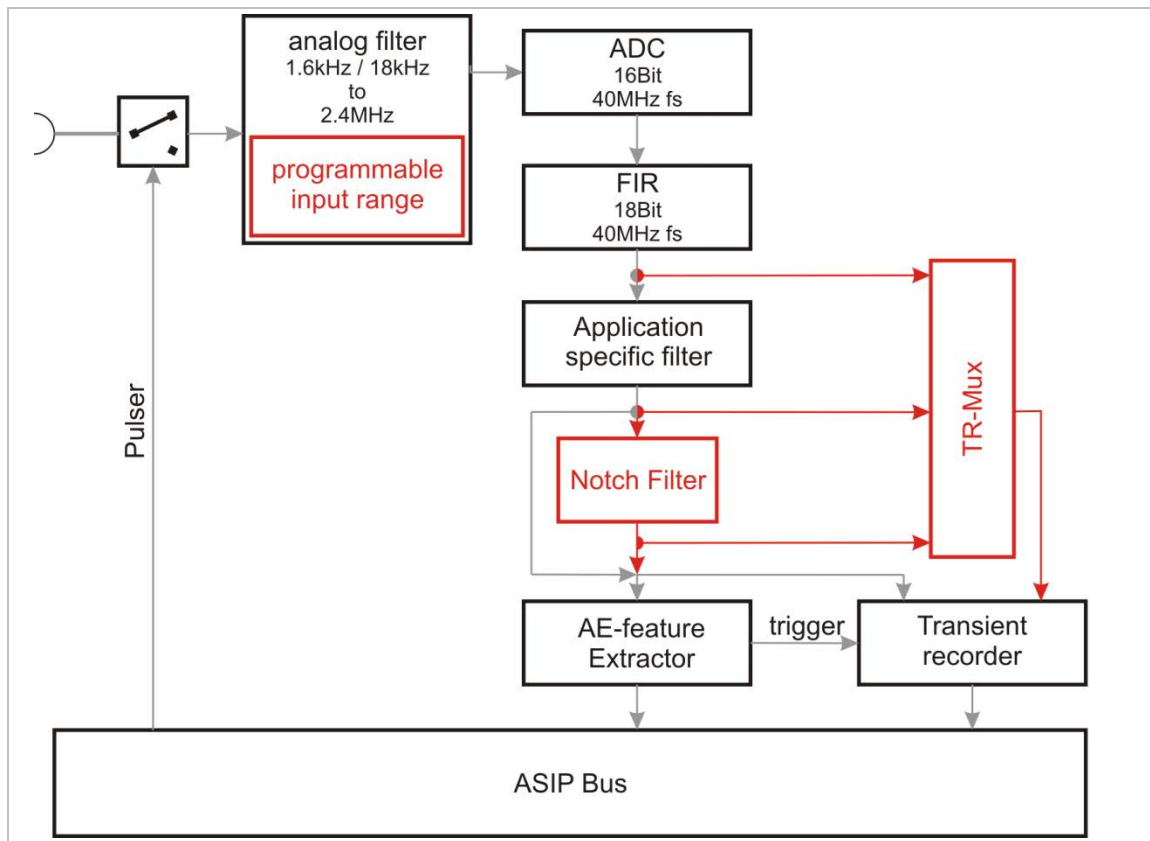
analog filter
1.6kHz / 18kHz
to
2.4MHz

programmable
input range

ADC
16Bit
40MHz fs

FIR
18Bit
40MHz fs

Application
specific filter

Pulser

TR-Mux

Notch Filter

AE-feature
Extractor

trigger

Transient
recorder

ASIP Bus